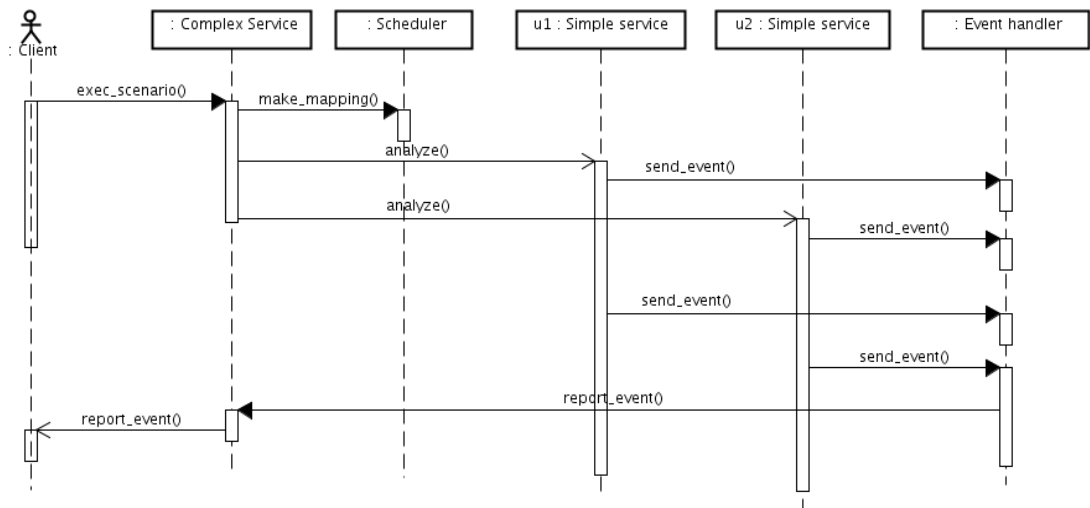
: Client

: Complex Service

: Scheduler

u1 : Simple service

u2 : Simple service

: Event handler

exec_scenario()

make_mapping()

analyze()

send_event()

analyze()

send_event()

send_event()

send_event()

report_event()

report_event()